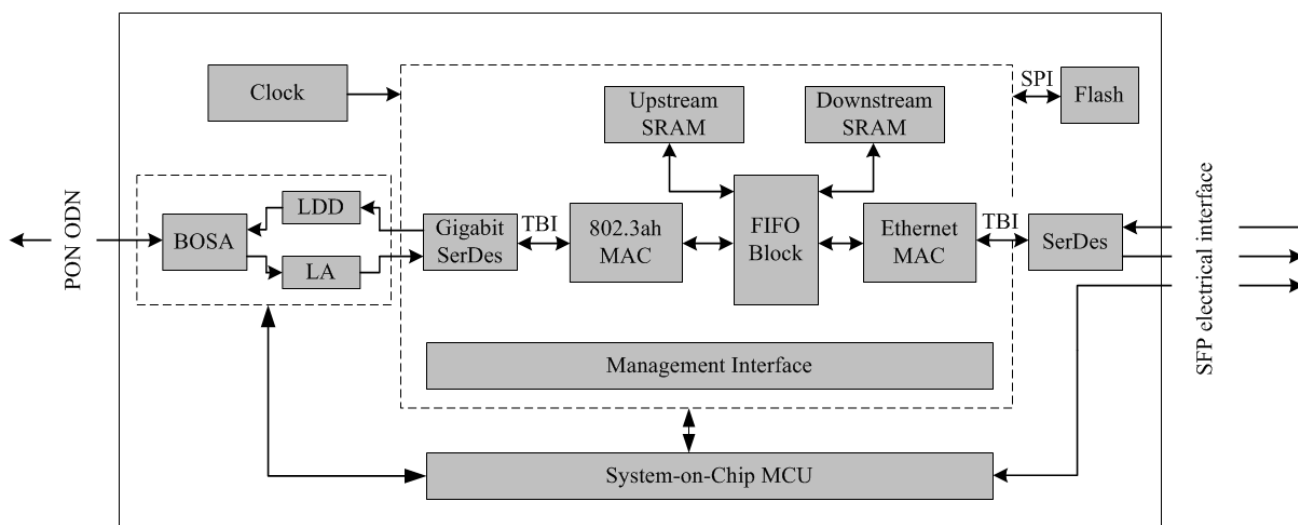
Clock

Upstream SRAM

Downstream SRAM

SPI

Flash

PON ODN

BOSA

LDD

LA

Gigabit SerDes

TBI

802.3ah MAC

FIFO Block

Ethernet MAC

TBI

SerDes

SFP electrical interface

Management Interface

System-on-Chip MCU